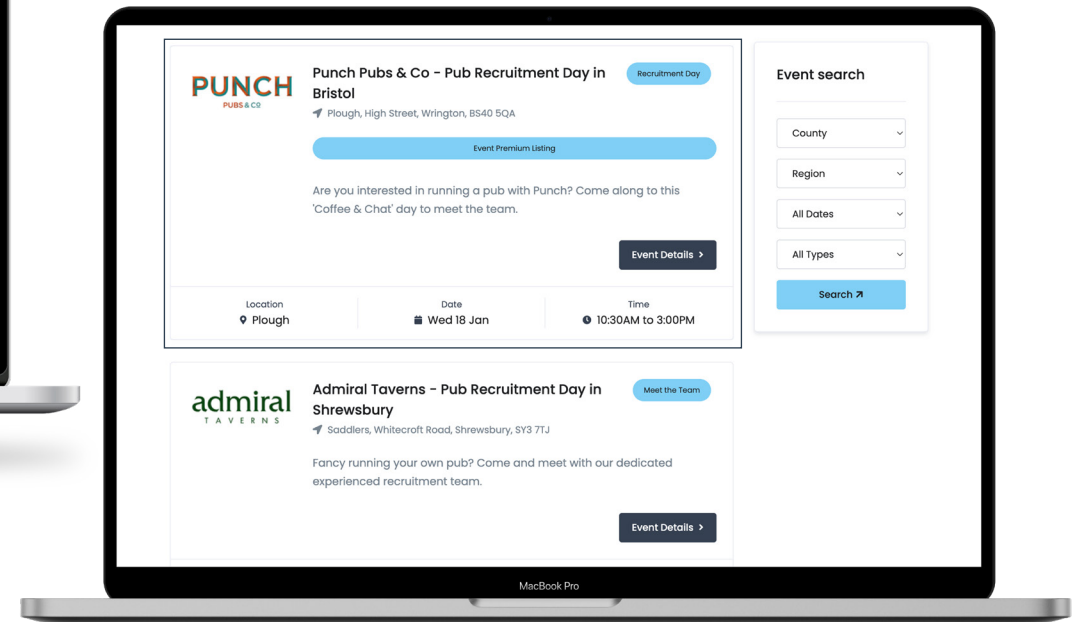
PUNCH
PUBS & CO

Punch Pubs & Co - Pub Recruitment Day in Bristol

Recruitment Day

Plough, High Street, Wrington, BS40 5QA

Event Premium Listing

Are you interested in running a pub with Punch? Come along to this 'Coffee & Chat' day to meet the team.

Event Details >

Location
Plough

Date
Wed 18 Jan

Time
10:30AM to 3:00PM

admiral
TAVERNS

Admiral Taverns - Pub Recruitment Day in Shrewsbury

Meet the Team

Saddlers, Whitecroft Road, Shrewsbury, SY3 7TJ

Fancy running your own pub? Come and meet with our dedicated experienced recruitment team.

Event Details >

Event search

County

Region

All Dates

All Types

Search ↗

MacBook Pro